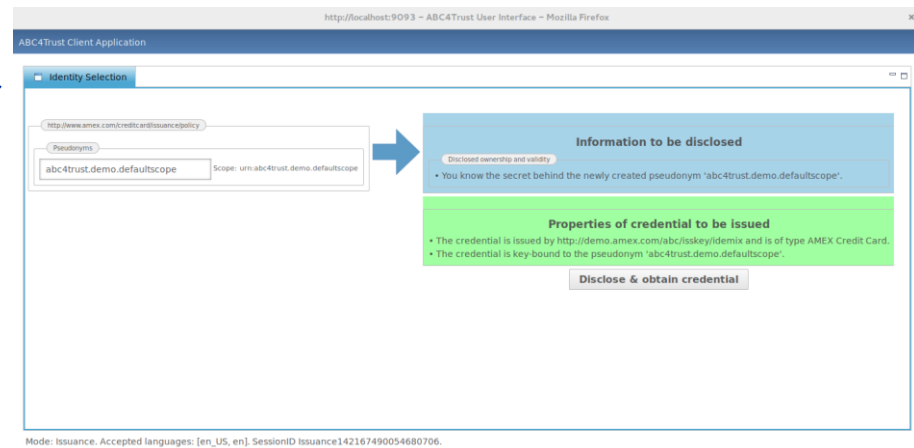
http://localhost:9093 - ABC4Trust User Interface - Mozilla Firefox

ABC4Trust Client Application

Identity Selection

http://www.amex.com/creditcard/issuance/policy

Pseudonyms

abc4trust.demo.defaultscope

Scope: urn:abc4trust.demo.defaultscope

Information to be disclosed

Disclosed ownership and validity

• You know the secret behind the newly created pseudonym 'abc4trust.demo.defaultscope'.

Properties of credential to be issued

• The credential is issued by http://demo.amex.com/abc/isskey/idemix and is of type AMEX Credit Card.
• The credential is key-bound to the pseudonym 'abc4trust.demo.defaultscope'.

Disclose & obtain credential

Mode: Issuance. Accepted languages: [en_US, en]. SessionID Issuance142167490054680706.